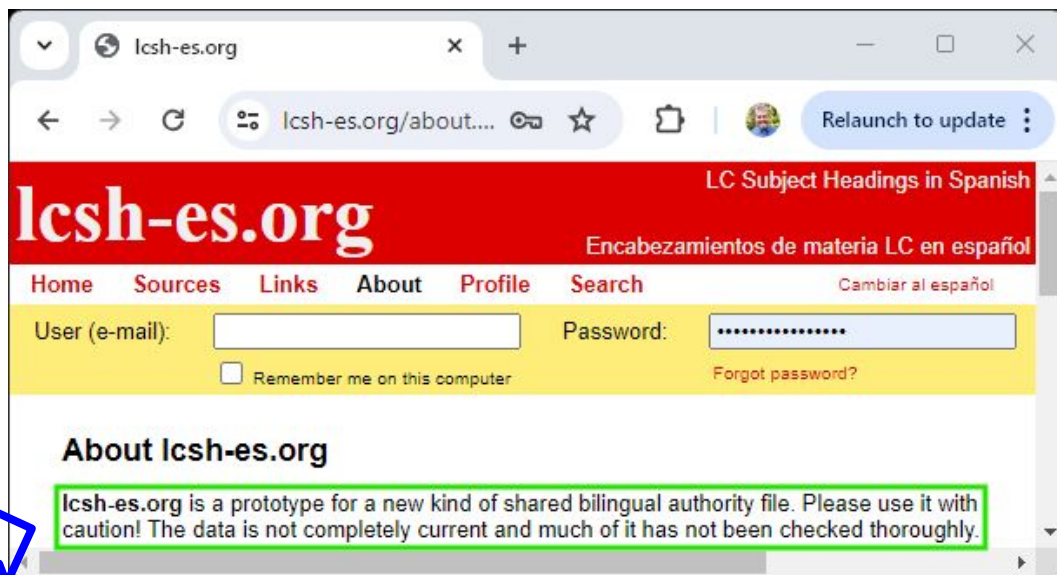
lcsh-es.org

lcsh-es.org/about....

Relaunch to update

lcsh-es.org

LC Subject Headings in Spanish

Encabezamientos de materia LC en español

Home Sources Links About Profile Search Cambiar al español

User (e-mail):

Password: ••••••••••••••••

Remember me on this computer

Forgot password?

About lcsh-es.org

**lcsh-es.org** is a prototype for a new kind of shared bilingual authority file. Please use it with caution! The data is not completely current and much of it has not been checked thoroughly.